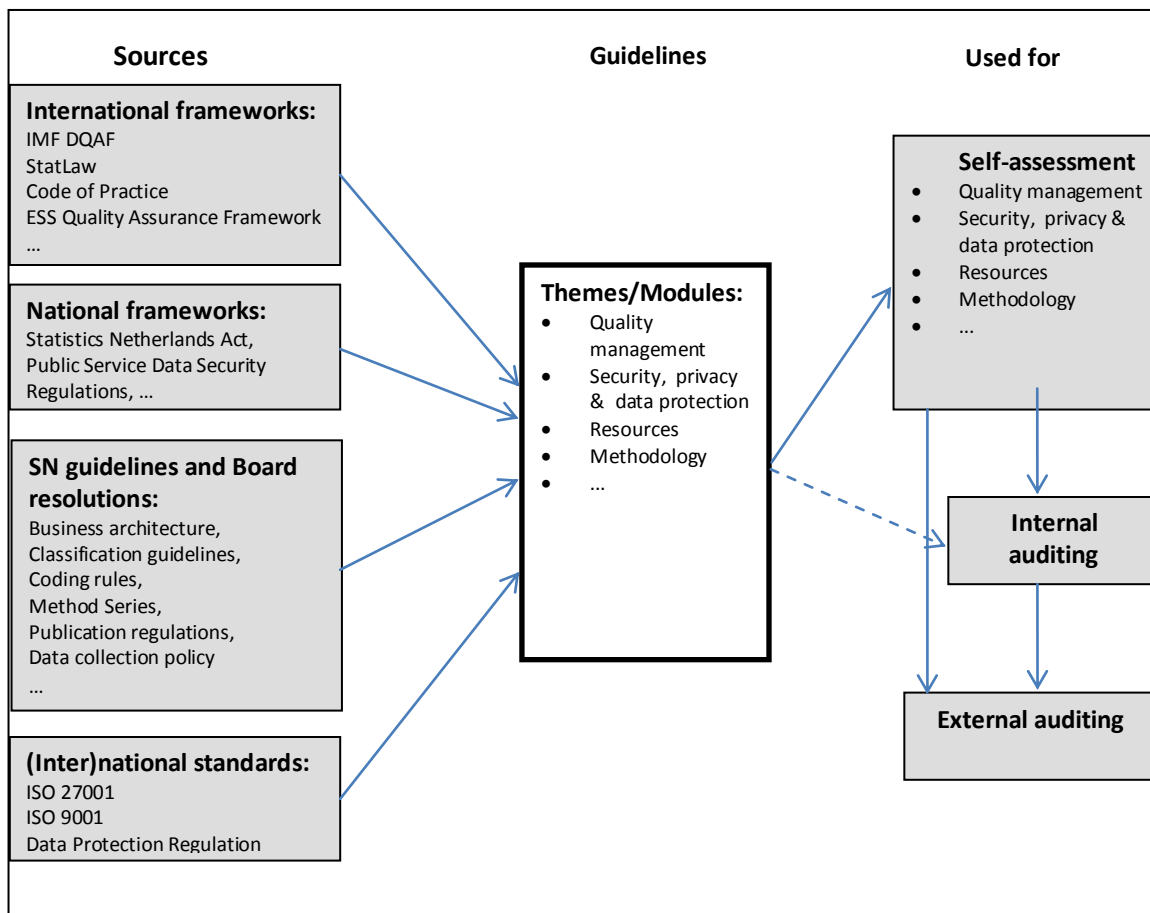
Sources

Guidelines

Used for

International frameworks:
IMF DQAF
StatLaw
Code of Practice
ESS Quality Assurance Framework
...

National frameworks:
Statistics Netherlands Act,
Public Service Data Security Regulations, ...

SN guidelines and Board resolutions:
Business architecture,
Classification guidelines,
Coding rules,
Method Series,
Publication regulations,
Data collection policy
...

(Inter)national standards:
ISO 27001
ISO 9001
Data Protection Regulation

Themes/Modules:
- Quality management
- Security, privacy & data protection
- Resources
- Methodology
- ...

Self-assessment
- Quality management
- Security, privacy & data protection
- Resources
- Methodology
- ...

Internal auditing

External auditing